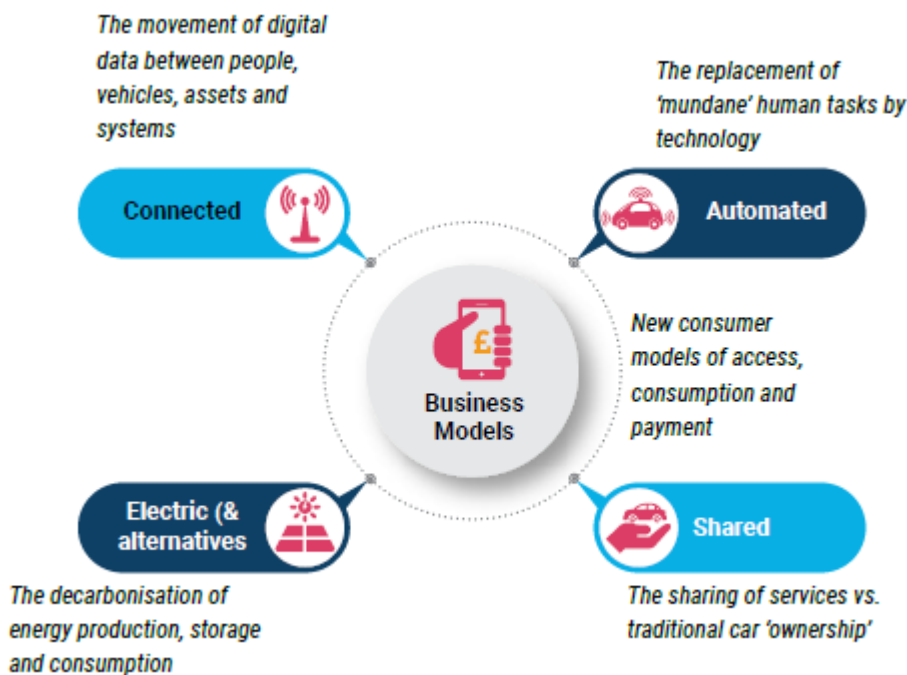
The movement of digital data between people, vehicles, assets and systems

Connected

The replacement of 'mundane' human tasks by technology

Automated

£

Business Models

New consumer models of access, consumption and payment

Electric (& alternatives

The decarbonisation of energy production, storage and consumption

Shared

The sharing of services vs. traditional car 'ownership'